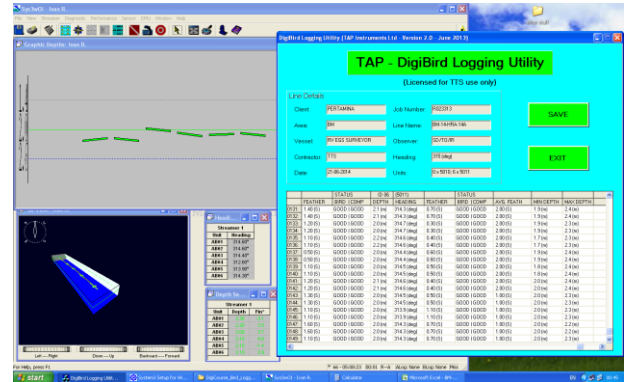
Sys3wOS - Ison R.
File View Simulation Diagnostic Performance Server EMU Window Help

Graphic Depths - Ison R.

DigiBird Logging Utility (TAP Instruments Ltd - Version 2.0 - June 2013)

TAP - DigiBird Logging Utility

(Licensed for TTS use only)

Line Details

Client: PERTAMINA
Job Number: P023313
Area: BH
Line Name: BH-14HRA-56
Vessel: RV EGS SURVEYOR
Observer: SD/TD/R
Contractor: TTS
Heading: 315 (deg)
Date: 21-06-2014
Units: 0 x 5010, 6 x 5011

SAVE

EXIT

| | FEATHER | STATUS BIRD | COMP | ID 86 DEPTH | (5011) HEADING | FEATHER | STATUS BIRD | COMP | AVE. FEATH | MIN DEPTH | MAX DEPTH |
|---|---|---|---|---|---|---|---|---|---|---|---|
| 0131 | 1.40 (S) | GOOD | GOOD | 2.1 (m) | 314.7 (deg) | 0.70 (S) | GOOD | GOOD | 2.00 (S) | 1.9 (m) | 2.4 (m) |
| 0132 | 1.40 (S) | GOOD | GOOD | 2.1 (m) | 314.3 (deg) | 0.70 (S) | GOOD | GOOD | 2.00 (S) | 1.9 (m) | 2.4 (m) |
| 0133 | 1.20 (S) | GOOD | GOOD | 2.0 (m) | 314.7 (deg) | 0.30 (S) | GOOD | GOOD | 2.00 (S) | 1.9 (m) | 2.4 (m) |
| 0134 | 1.20 (S) | GOOD | GOOD | 2.1 (m) | 314.7 (deg) | 0.30 (S) | GOOD | GOOD | 2.00 (S) | 1.9 (m) | 2.4 (m) |
| 0135 | 1.10 (S) | GOOD | GOOD | 2.2 (m) | 314.6 (deg) | 0.40 (S) | GOOD | GOOD | 2.00 (S) | 1.7 (m) | 2.3 (m) |
| 0136 | 1.10 (S) | GOOD | GOOD | 2.2 (m) | 314.6 (deg) | 0.40 (S) | GOOD | GOOD | 2.00 (S) | 1.7 (m) | 2.3 (m) |
| 0137 | 0.50 (S) | GOOD | GOOD | 2.1 (m) | 314.4 (deg) | 0.60 (S) | GOOD | GOOD | 2.00 (S) | 1.9 (m) | 2.4 (m) |
| 0138 | 0.50 (S) | GOOD | GOOD | 2.1 (m) | 314.4 (deg) | 0.60 (S) | GOOD | GOOD | 2.00 (S) | 1.9 (m) | 2.4 (m) |
| 0139 | 1.10 (S) | GOOD | GOOD | 2.0 (m) | 314.5 (deg) | 0.50 (S) | GOOD | GOOD | 2.00 (S) | 1.8 (m) | 2.4 (m) |
| 0140 | 1.10 (S) | GOOD | GOOD | 2.0 (m) | 314.5 (deg) | 0.50 (S) | GOOD | GOOD | 2.00 (S) | 1.8 (m) | 2.4 (m) |
| 0141 | 1.20 (S) | GOOD | GOOD | 2.1 (m) | 314.6 (deg) | 0.40 (S) | GOOD | GOOD | 2.00 (S) | 2.0 (m) | 2.4 (m) |
| 0142 | 1.20 (S) | GOOD | GOOD | 2.1 (m) | 314.6 (deg) | 0.40 (S) | GOOD | GOOD | 1.80 (S) | 2.0 (m) | 2.4 (m) |
| 0143 | 1.30 (S) | GOOD | GOOD | 2.1 (m) | 314.7 (deg) | 0.60 (S) | GOOD | GOOD | 1.80 (S) | 2.0 (m) | 2.4 (m) |
| 0144 | 1.30 (S) | GOOD | GOOD | 2.1 (m) | 314.7 (deg) | 0.60 (S) | GOOD | GOOD | 1.80 (S) | 2.0 (m) | 2.4 (m) |
| 0145 | 1.10 (S) | GOOD | GOOD | 2.0 (m) | 313.9 (deg) | 1.10 (S) | GOOD | GOOD | 1.80 (S) | 2.0 (m) | 2.4 (m) |
| 0146 | 1.10 (S) | GOOD | GOOD | 2.0 (m) | 313.9 (deg) | 1.10 (S) | GOOD | GOOD | 1.80 (S) | 2.0 (m) | 2.4 (m) |
| 0147 | 1.60 (S) | GOOD | GOOD | 2.0 (m) | 314.0 (deg) | 1.10 (S) | GOOD | GOOD | 1.80 (S) | 2.0 (m) | 2.2 (m) |
| 0148 | 1.60 (S) | GOOD | GOOD | 2.0 (m) | 314.0 (deg) | 1.10 (S) | GOOD | GOOD | 1.80 (S) | 2.0 (m) | 2.2 (m) |
| 0149 | 1.50 (S) | GOOD | GOOD | 2.0 (m) | 314.0 (deg) | 1.00 (S) | GOOD | GOOD | 1.80 (S) | 2.0 (m) | 2.2 (m) |

Headi...
Streamer 1
| Unit | Heading |
|---|---|
| AB01 | 314.60° |
| AB02 | 314.60° |
| AB03 | 314.50° |
| AB04 | 313.90° |
| AB05 | 314.30° |

Depth Se...
Streamer 1
| Unit | Depth | Fin° |
|---|---|---|
| AB01 | | |
| AB02 | | |
| AB03 | | |
| AB04 | | |
| AB05 | | |

Left — Right
Down — Up
Backward — Forward

For Help, press F1

start
DigiBird Logging Util...
Sys3wOS - Ison R.
Calculator
Microsoft Excel